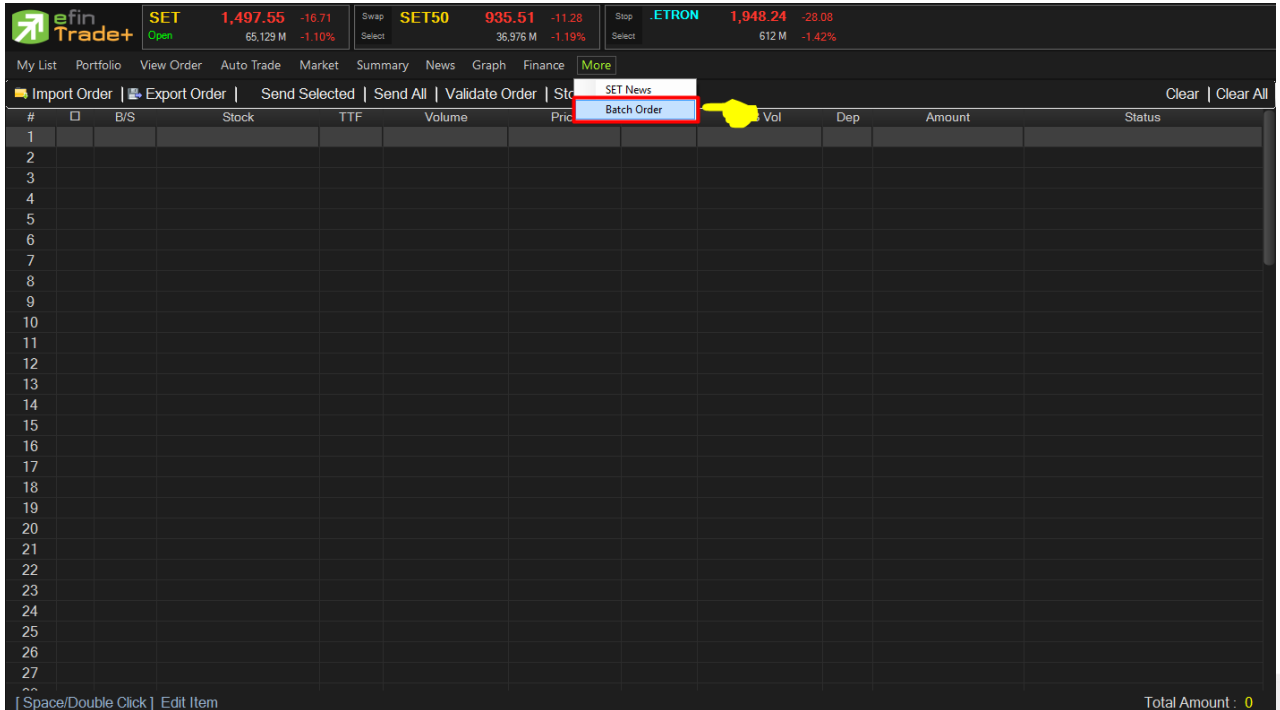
efin Trade+

SET 1,497.55 -16.71
Open 65,129 M -1.10%

Swap SET50 935.51 -11.28
Select 36,976 M -1.19%

Stop .ETRON 1,948.24 -28.08
Select 612 M -1.42%

My List Portfolio View Order Auto Trade Market Summary News Graph Finance More

SET News
Batch Order

Import Order | Export Order | Send Selected | Send All | Validate Order | Sto

Clear | Clear All

| # | ☐ | B/S | Stock | TTF | Volume | Pric | | Vol | Dep | Amount | Status |
|---|---|---|---|---|---|---|---|---|---|---|---|
| 1 | | | | | | | | | | | |
| 2 | | | | | | | | | | | |
| 3 | | | | | | | | | | | |
| 4 | | | | | | | | | | | |
| 5 | | | | | | | | | | | |
| 6 | | | | | | | | | | | |
| 7 | | | | | | | | | | | |
| 8 | | | | | | | | | | | |
| 9 | | | | | | | | | | | |
| 10 | | | | | | | | | | | |
| 11 | | | | | | | | | | | |
| 12 | | | | | | | | | | | |
| 13 | | | | | | | | | | | |
| 14 | | | | | | | | | | | |
| 15 | | | | | | | | | | | |
| 16 | | | | | | | | | | | |
| 17 | | | | | | | | | | | |
| 18 | | | | | | | | | | | |
| 19 | | | | | | | | | | | |
| 20 | | | | | | | | | | | |
| 21 | | | | | | | | | | | |
| 22 | | | | | | | | | | | |
| 23 | | | | | | | | | | | |
| 24 | | | | | | | | | | | |
| 25 | | | | | | | | | | | |
| 26 | | | | | | | | | | | |
| 27 | | | | | | | | | | | |

[ Space/Double Click ] Edit Item

Total Amount : 0